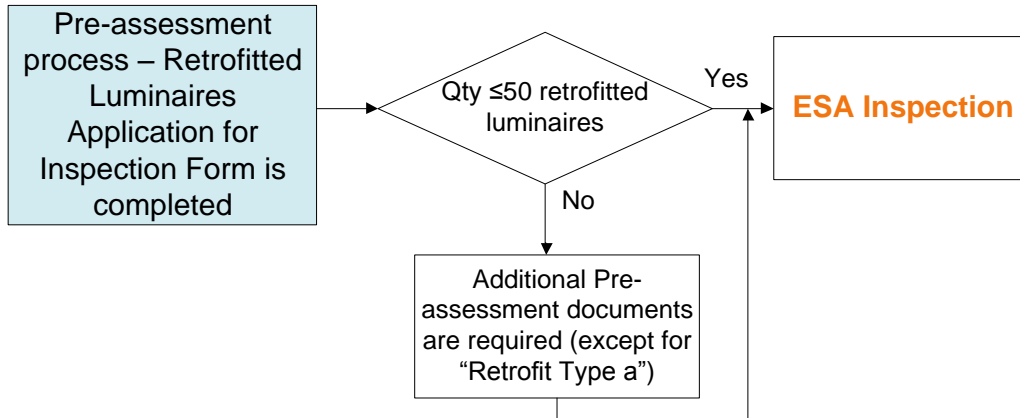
Pre-assessment process – Retrofitted Luminaires Application for Inspection Form is completed

Qty ≤50 retrofitted luminaires

Yes

ESA Inspection

No

Additional Pre-assessment documents are required (except for “Retrofit Type a”)